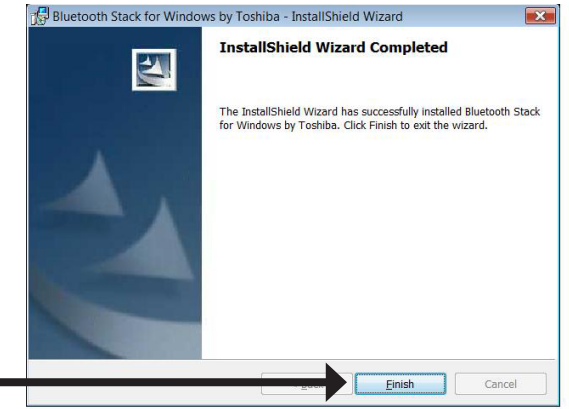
Bluetooth Stack for Windows by Toshiba - InstallShield Wizard

InstallShield Wizard Completed

The InstallShield Wizard has successfully installed Bluetooth Stack for Windows by Toshiba. Click Finish to exit the wizard.

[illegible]

Finish

Cancel